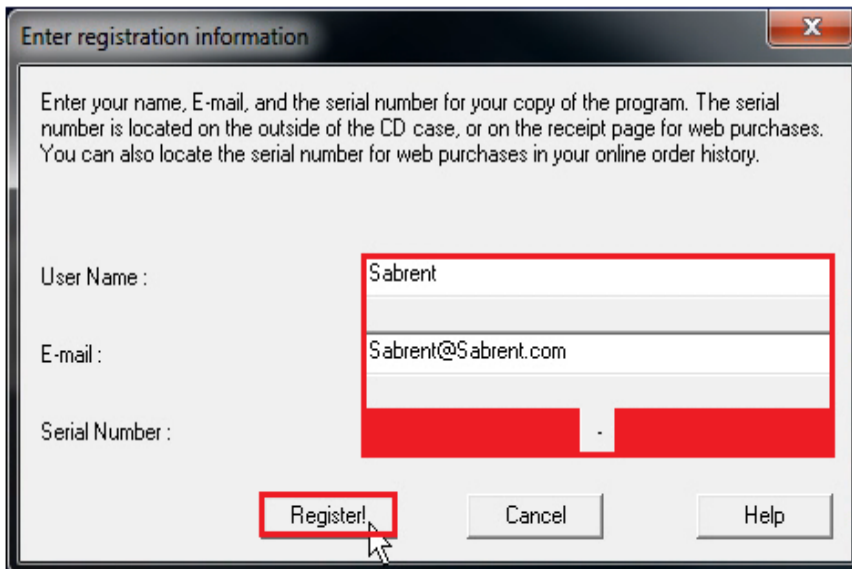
Enter registration information

Enter your name, E-mail, and the serial number for your copy of the program. The serial number is located on the outside of the CD case, or on the receipt page for web purchases. You can also locate the serial number for web purchases in your online order history.

User Name :
Sabrent

E-mail :
Sabrent@Sabrent.com

Serial Number :
-

Register!
Cancel
Help